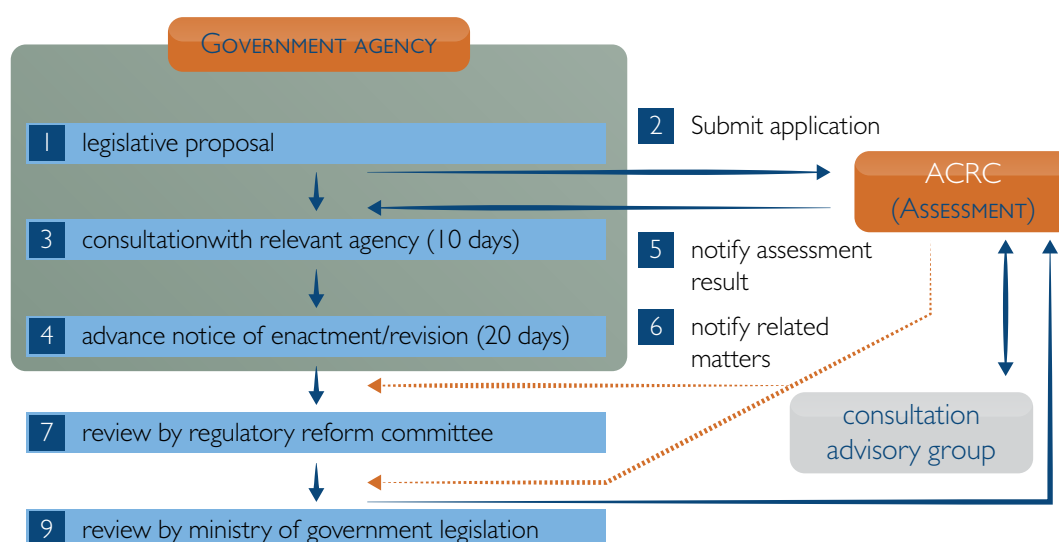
Government agency

1 legislative proposal

2 Submit application

ACRC (Assessment)

3 consultationwith relevant agency (10 days)

5 notify assessment result

4 advance notice of enactment/revision (20 days)

6 notify related matters

consultation advisory group

7 review by regulatory reform committee

9 review by ministry of government legislation